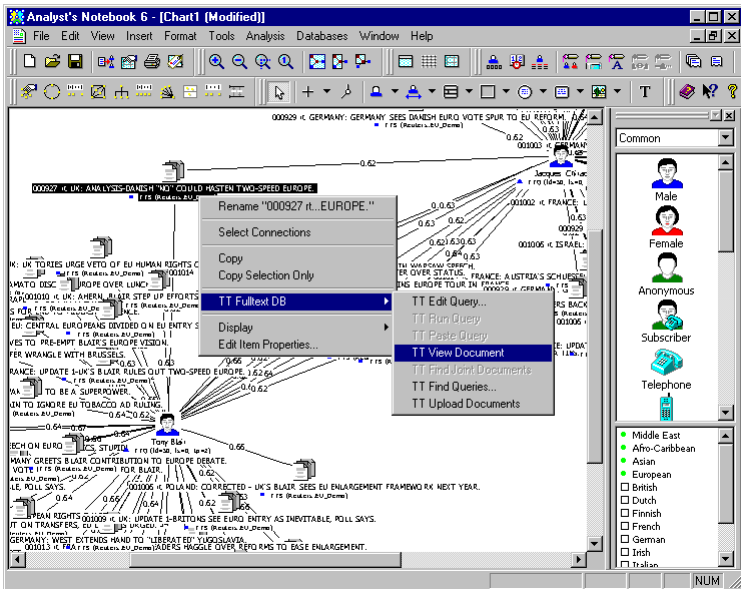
Analyst's Notebook 6 - [Chart1 (Modified)]

File Edit View Insert Format Tools Analysis Databases Window Help

T

000929 rt GERMANY: GERMANY SEES DANISH EURO VOTE SPUR TO EU REFORM.

0.62

0.63

001003 rt GERMAN

0.62

Jacques Chirac

rfq (Id=30, I=0, ip=2)

000927 rt UK: ANALYSIS-DANISH "NO" COULD HASTEN TWO-SPEED EUROPE.

rfs (Reuters EU_Demo)

001002 rt FRANCE: UK

001006 rt ISRAEL:

000929

EU: UK URGES WIDE VETO OF EU HUMAN RIGHTS C

001014

AMATO DISC UROPE OVER LUNC

000010 rt UK: AHERN, BLAIR STEP UP EFFORTS

EU: CENTRAL EUROPEANS DIVIDED ON EU ENTRY S

TO PRE-EMPT BLAIR'S EUROPE VISION.

FER WRANGLE WITH BRUSSELS.

FRANCE: UPDATE 1-UK'S BLAIR RULES OUT TWO-SPEED EUROPE.

TO BE A SUPERPOWER.

TO IGNORE EU TOBACCO AD RULING.

OVER STATUS.

FRANCE: AUSTRIA'S SCHUESSEL

EUROPE TOUR IN FRANCE

001005

Tony Blair

rfq (Id=30, I=0, ip=2)

0.65

0.64

0.67

0.62

0.66

ECH ON EURO CS, STUDY

MANY GREETS BLAIR CONTRIBUTION TO EUROPE DEBATE.

VOTE FOR BLAIR.

001006 rt POLAND: CORRECTED - UK'S BLAIR SEES EU ENLARGEMENT FRAMEWORK NEXT YEAR.

RIGHTS

ON TRANSFERS, EU

000009 rt UK: UPDATE 1-BRITONS SEE EURO ENTRY AS INEVITABLE, POLL SAYS.

MANY: WEST EXTENDS HAND TO "LIBERATED" YUGOSLAVIA.

001013 rt ADERS HAGGLE OVER REFORMS TO EASE ENLARGEMENT.

Rename "000927 rt...EUROPE."

Select Connections

Copy

Copy Selection Only

TT Fulltext DB

Display

Edit Item Properties...

TT Edit Query...

TT Run Query

TT Paste Query

TT View Document

TT Find Joint Documents

TT Find Queries...

TT Upload Documents

Common

Male

Female

Anonymous

Subscriber

Telephone

Middle East

Afro-Caribbean

Asian

European

British

Dutch

Finnish

French

German

Irish

Italian

NUM